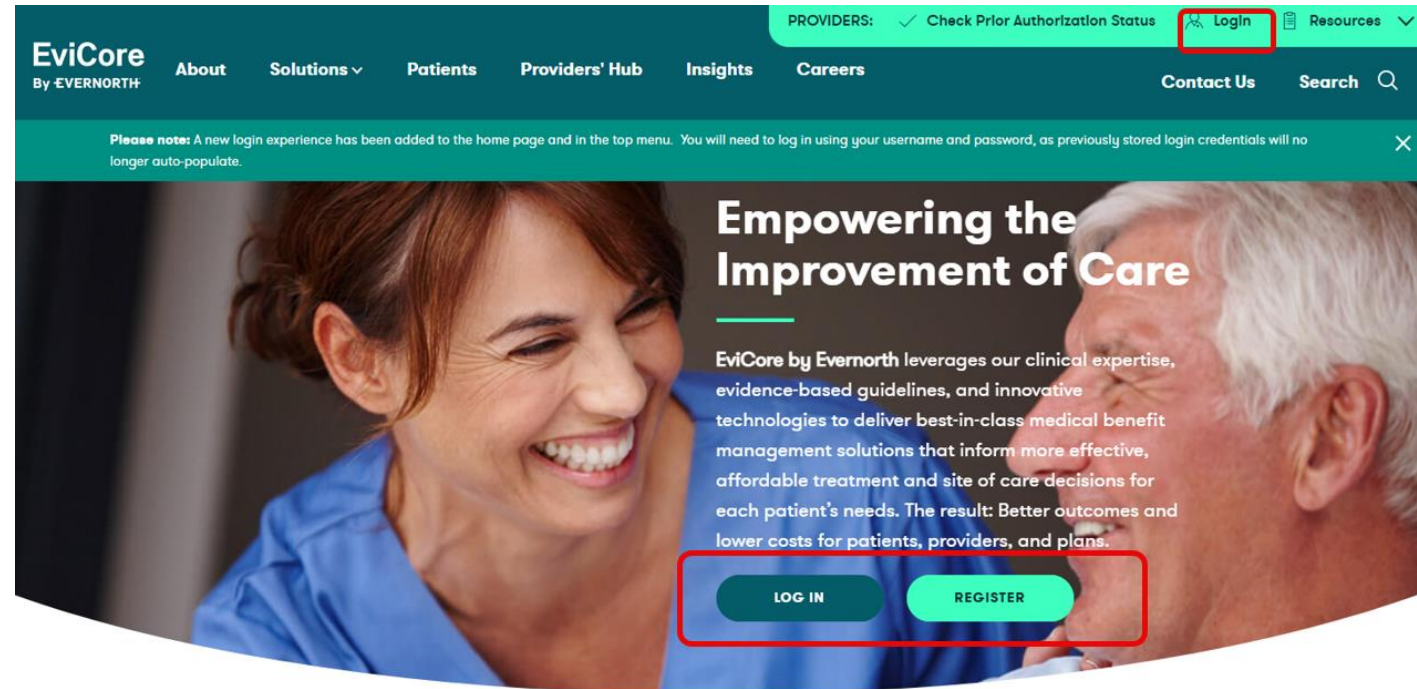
PROVIDERS: Check Prior Authorization Status Login Resources

EviCore
By EVERNORTH

About Solutions Patients Providers' Hub Insights Careers

Contact Us Search

Please note: A new login experience has been added to the home page and in the top menu. You will need to log in using your username and password, as previously stored login credentials will no longer auto-populate.

Empowering the Improvement of Care

EviCore by Evernorth leverages our clinical expertise, evidence-based guidelines, and innovative technologies to deliver best-in-class medical benefit management solutions that inform more effective, affordable treatment and site of care decisions for each patient's needs. The result: Better outcomes and lower costs for patients, providers, and plans.

LOG IN

REGISTER